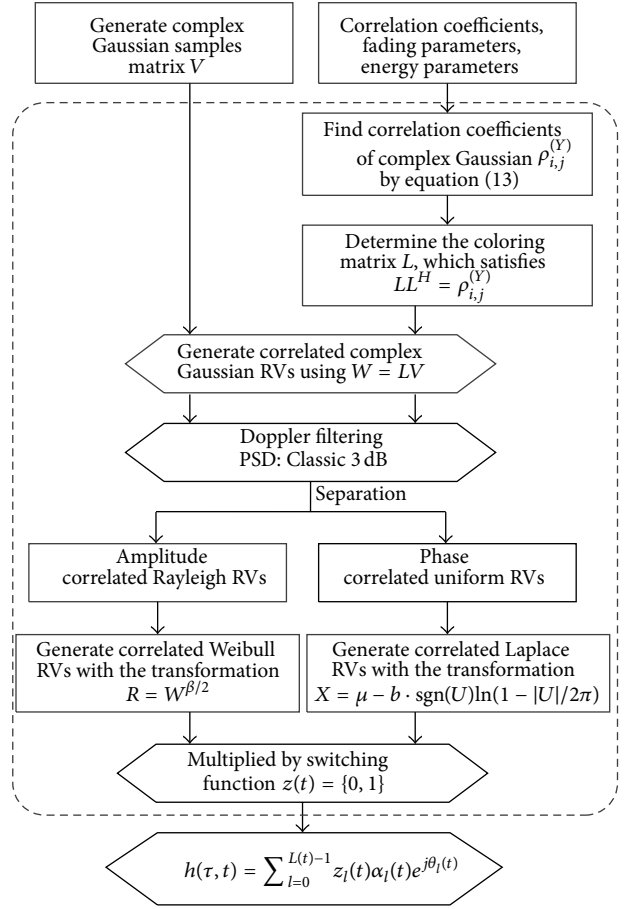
Generate complex Gaussian samples matrix $V$

Correlation coefficients, fading parameters, energy parameters

Find correlation coefficients of complex Gaussian $\rho_{i,j}^{(Y)}$ by equation (13)

Determine the coloring matrix $L$, which satisfies $LL^H = \rho_{i,j}^{(Y)}$

Generate correlated complex Gaussian RVs using $W = LV$

Doppler filtering PSD: Classic 3 dB

Separation

Amplitude correlated Rayleigh RVs

Phase correlated uniform RVs

Generate correlated Weibull RVs with the transformation $R = W^{\beta/2}$

Generate correlated Laplace RVs with the transformation $X = \mu - b \cdot \text{sgn}(U)\ln(1 - |U|/2\pi)$

Multiplied by switching function $z(t) = \{0, 1\}$

$h(\tau, t) = \sum_{l=0}^{L(t)-1} z_l(t)\alpha_l(t)e^{j\theta_l(t)}$